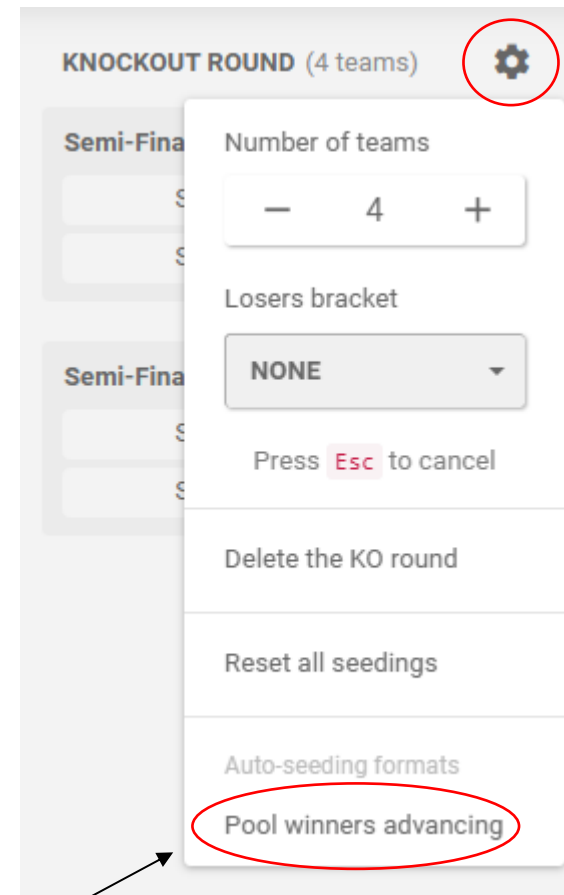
KNOCKOUT ROUND (4 teams)

Semi-Fina

S

S

Semi-Fina

S

S

Number of teams

– 4 +

Losers bracket

NONE

Press Esc to cancel

Delete the KO round

Reset all seedings

Auto-seeding formats

Pool winners advancing